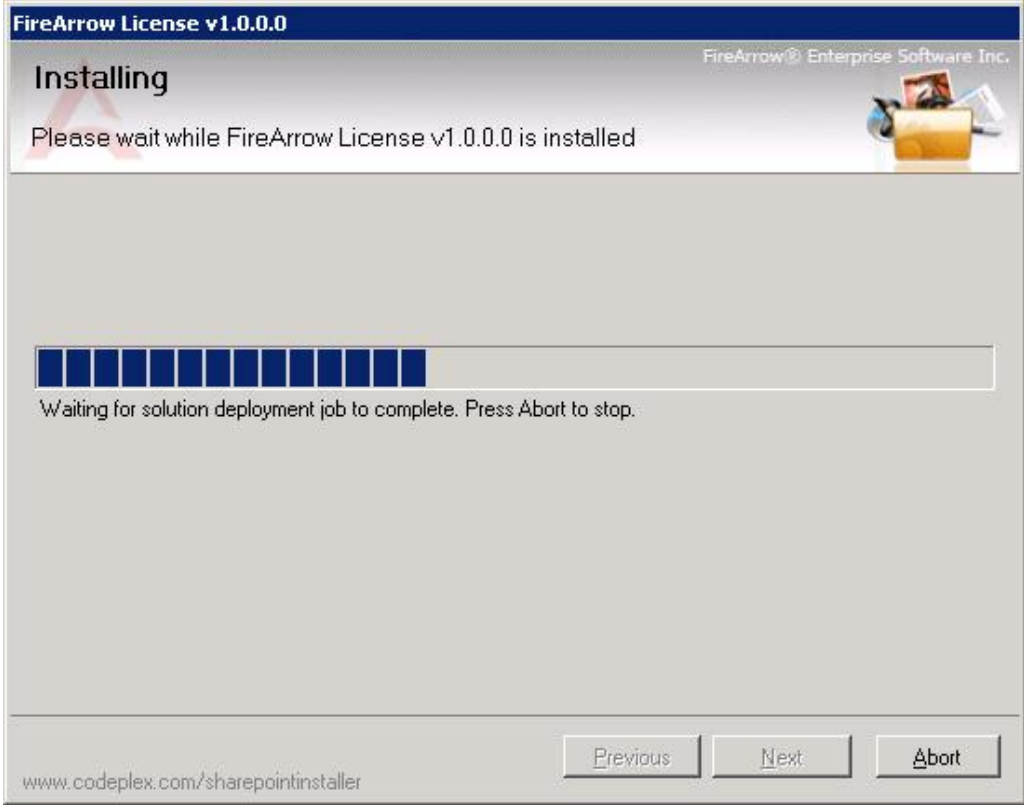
FireArrow License v1.0.0.0

FireArrow® Enterprise Software Inc.

Installing

Please wait while FireArrow License v1.0.0.0 is installed

Waiting for solution deployment job to complete. Press Abort to stop.

Previous

Next

Abort

www.codeplex.com/sharepointinstaller